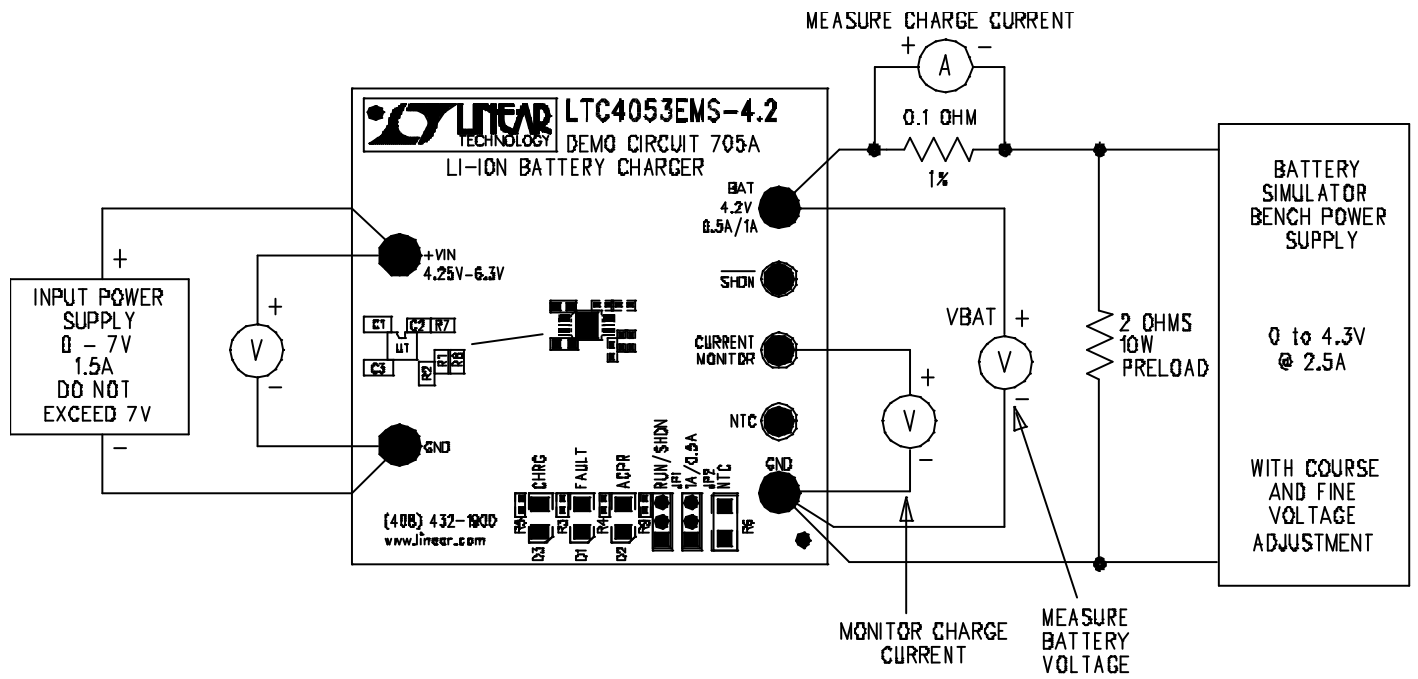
MEASURE CHARGE CURRENT

+ A −

0.1 OHM

1%

LINEAR TECHNOLOGY

LTC4053EMS-4.2

DEMO CIRCUIT 705A

LI-ION BATTERY CHARGER

BAT 4.2V 0.5A/1A

+VIN 4.25V-6.3V

$\overline{SHDN}$

CURRENT MONITOR

NTC

GND

GND

C1 C2 R7 U1 C3 R2 R1 R8

CHRG FAULT ACPR RUN/SHDN JP1 1A/0.5A JP2 NTC

R5 R3 R4 R9 R6

D3 D1 D2

(408) 432-1900

www.linear.com

+

INPUT POWER SUPPLY 0 − 7V 1.5A DO NOT EXCEED 7V

−

+ V −

VBAT + V −

+ V −

2 OHMS 10W PRELOAD

BATTERY SIMULATOR BENCH POWER SUPPLY

0 to 4.3V @ 2.5A

WITH COURSE AND FINE VOLTAGE ADJUSTMENT

MONITOR CHARGE CURRENT

MEASURE BATTERY VOLTAGE